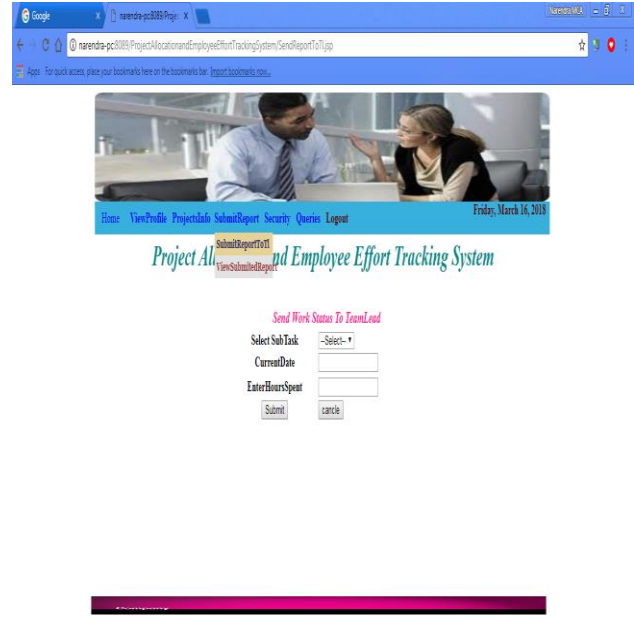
Google

narendra-pc8089/Proje

Narendra M.A

narendra-pc8089/ProjectAllocationandEmployeeEffortTrackingSystem/SendReportToTl.jsp

Apps For quick access, place your bookmarks here on the bookmarks bar. Import bookmarks now...

Friday, March 16, 2018

Home ViewProfile ProjectsInfo SubmitReport Security Queries Logout

SubmitReportToTl
ViewSubmitedReport

Project Al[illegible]nd Employee Effort Tracking System

Send Work Status To TeamLead

Select SubTask --Select--

CurrentDate

EnterHoursSpent

Submit cancle